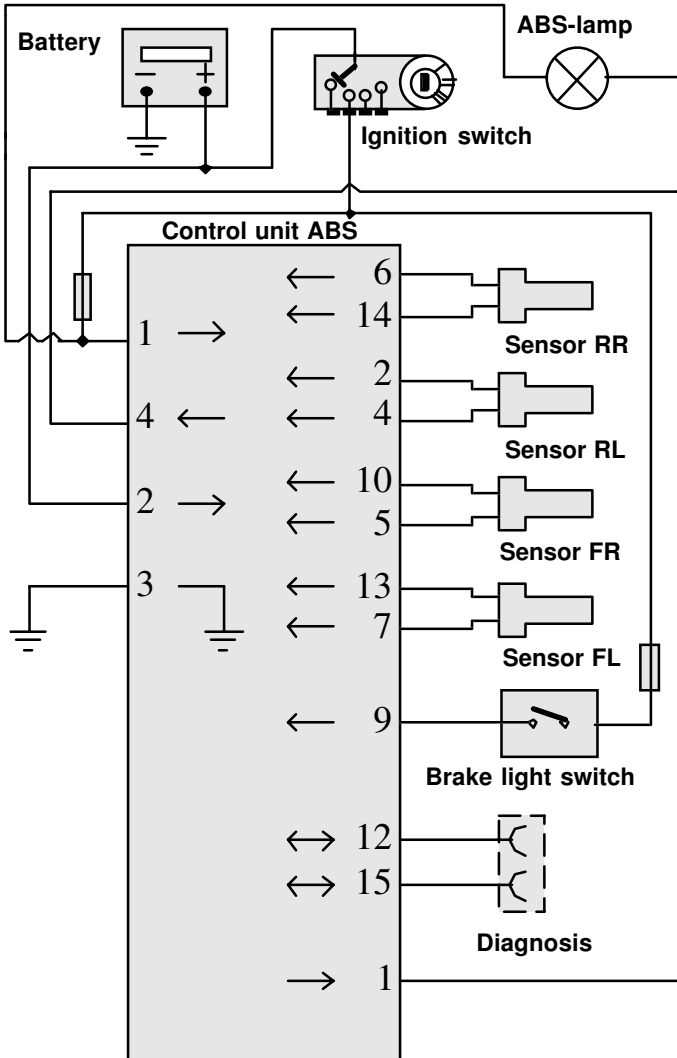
Battery

ABS-lamp

Ignition switch

Control unit ABS

1 $\rightarrow$

4 $\leftarrow$

2 $\rightarrow$

3

$\leftarrow$ 6
$\leftarrow$ 14

Sensor RR

$\leftarrow$ 2
$\leftarrow$ 4

Sensor RL

$\leftarrow$ 10
$\leftarrow$ 5

Sensor FR

$\leftarrow$ 13
$\leftarrow$ 7

Sensor FL

$\leftarrow$ 9

Brake light switch

$\leftrightarrow$ 12
$\leftrightarrow$ 15

Diagnosis

$\rightarrow$ 1